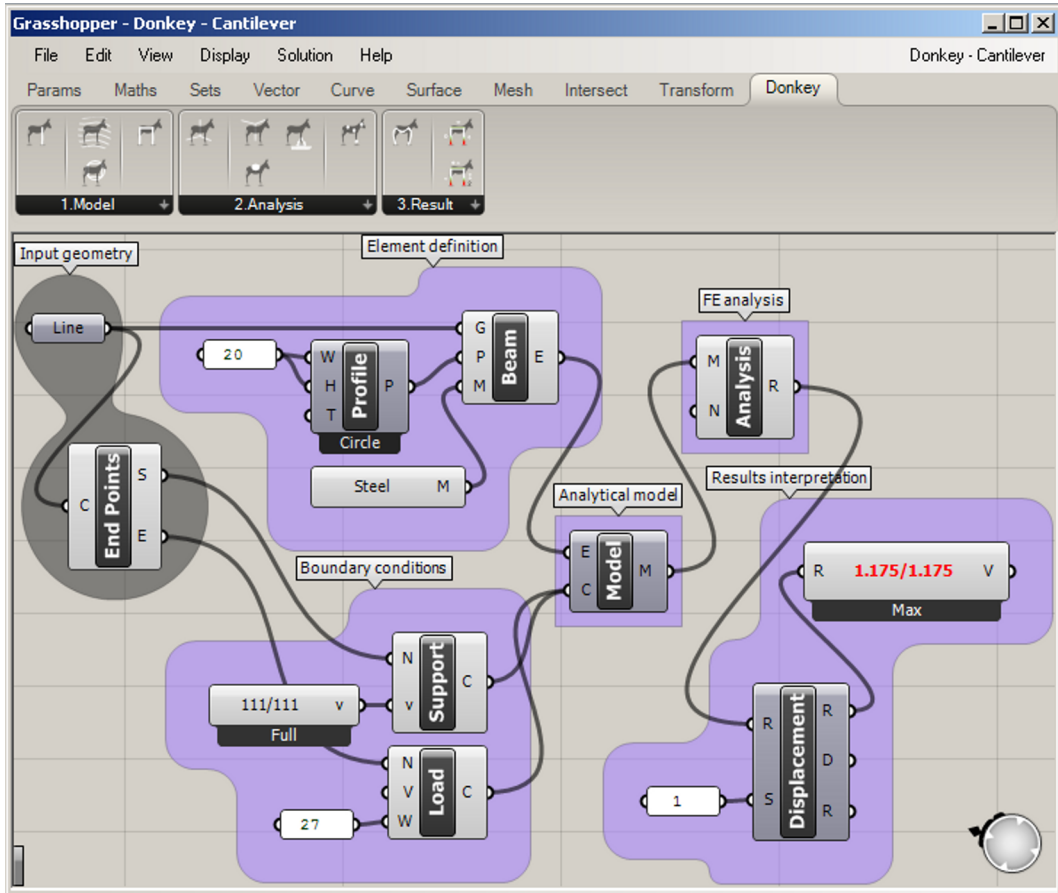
Grasshopper - Donkey - Cantilever

File Edit View Display Solution Help

Donkey - Cantilever

Params Maths Sets Vector Curve Surface Mesh Intersect Transform Donkey

1.Model

2.Analysis

3.Result

Input geometry

Line

C End Points S E

Element definition

20

W H T Profile P

Circle

G P M Beam E

Steel M

FE analysis

M N Analysis R

Analytical model

E C Model M

Boundary conditions

N v Support C

111/111 v

Full

N V W Load C

27

Results interpretation

R 1.175/1.175 V

Max

R S Displacement R D R

1